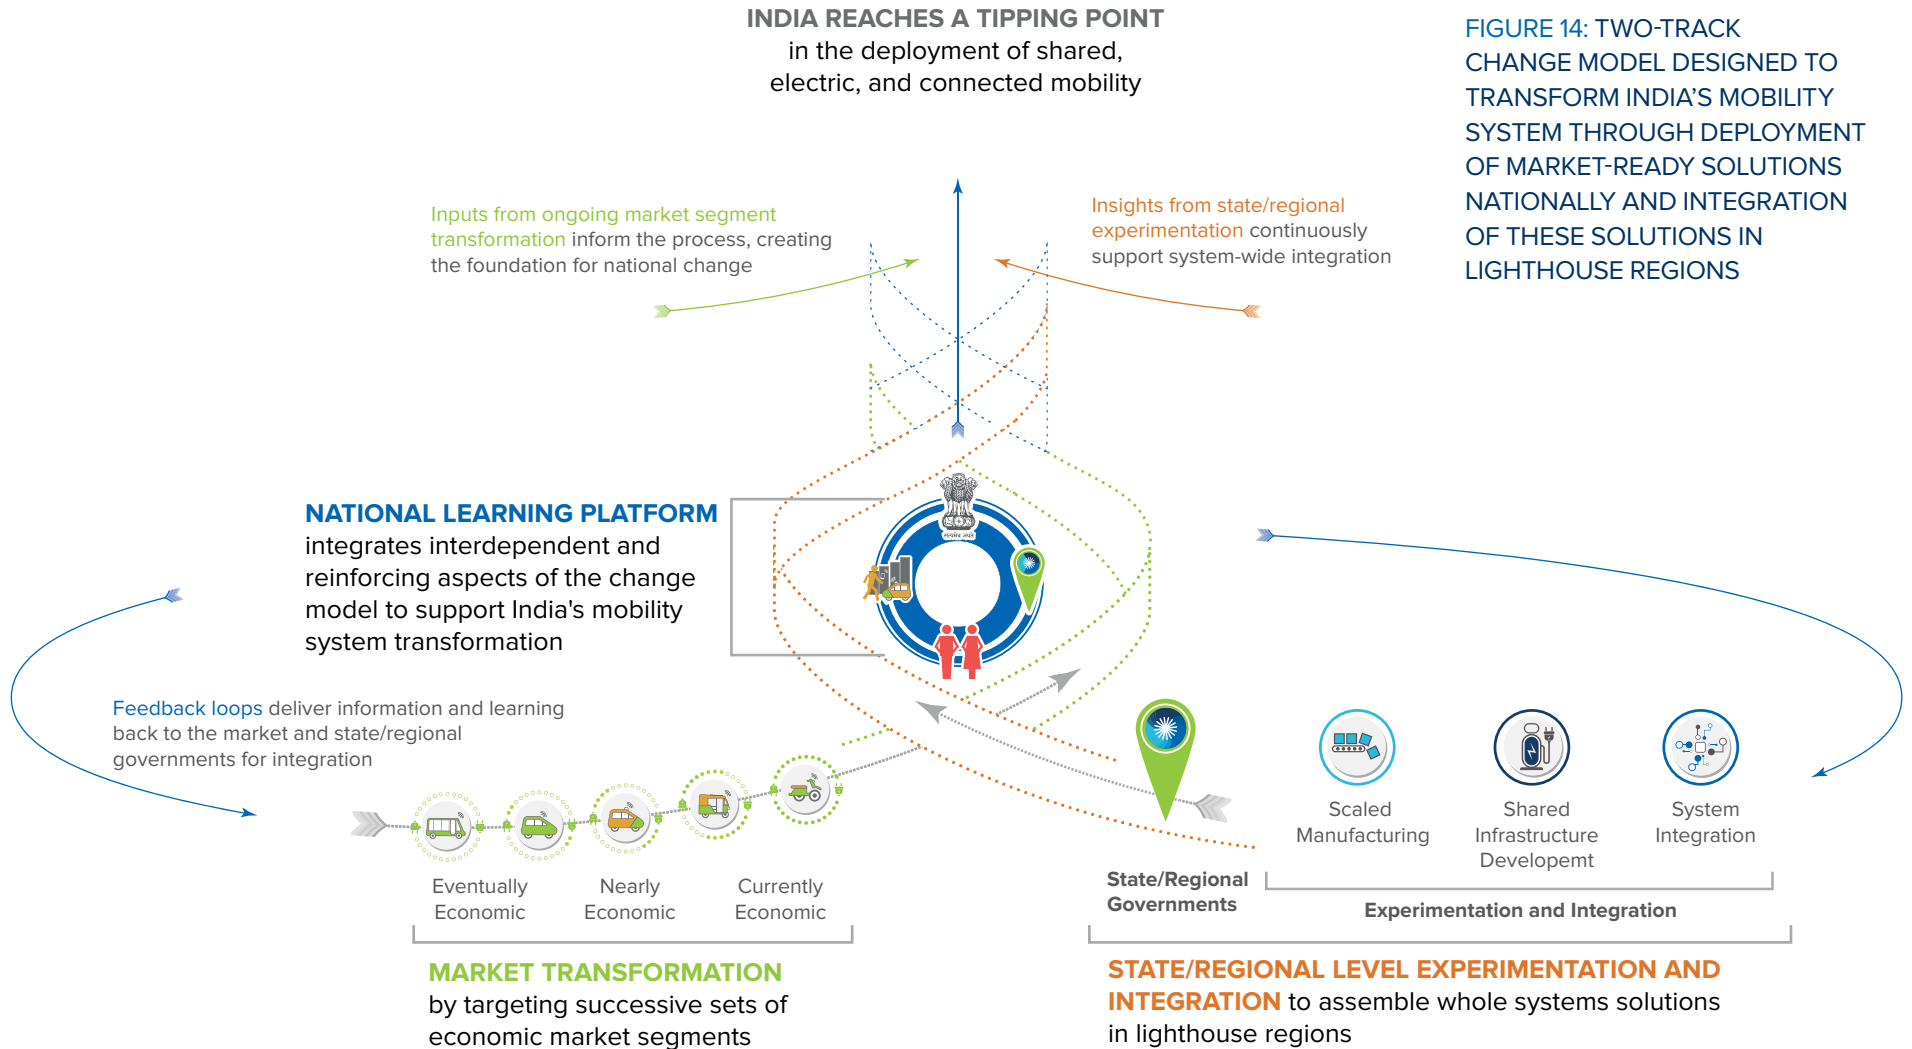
INDIA REACHES A TIPPING POINT
in the deployment of shared, electric, and connected mobility

FIGURE 14: TWO-TRACK CHANGE MODEL DESIGNED TO TRANSFORM INDIA'S MOBILITY SYSTEM THROUGH DEPLOYMENT OF MARKET-READY SOLUTIONS NATIONALLY AND INTEGRATION OF THESE SOLUTIONS IN LIGHTHOUSE REGIONS

Inputs from ongoing market segment transformation inform the process, creating the foundation for national change

Insights from state/regional experimentation continuously support system-wide integration

NATIONAL LEARNING PLATFORM
integrates interdependent and reinforcing aspects of the change model to support India's mobility system transformation

Feedback loops deliver information and learning back to the market and state/regional governments for integration

Eventually Economic

Nearly Economic

Currently Economic

MARKET TRANSFORMATION
by targeting successive sets of economic market segments

Scaled Manufacturing

Shared Infrastructure Developemt

System Integration

State/Regional Governments

Experimentation and Integration

STATE/REGIONAL LEVEL EXPERIMENTATION AND INTEGRATION to assemble whole systems solutions in lighthouse regions